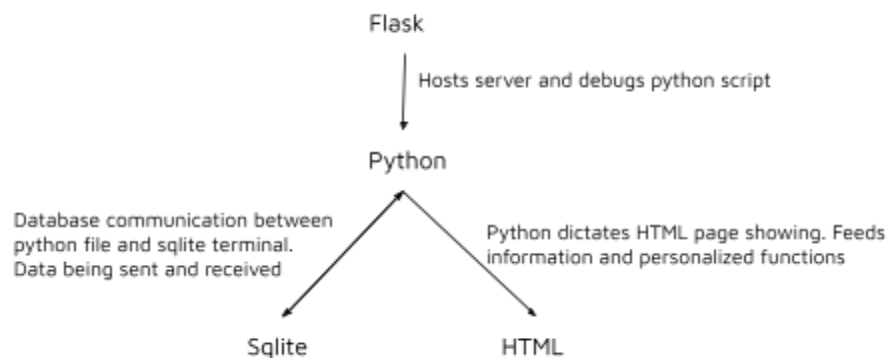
Flask

Hosts server and debugs python script

Python

Database communication between python file and sqlite terminal. Data being sent and received

Python dictates HTML page showing. Feeds information and personalized functions

Sqlite

HTML